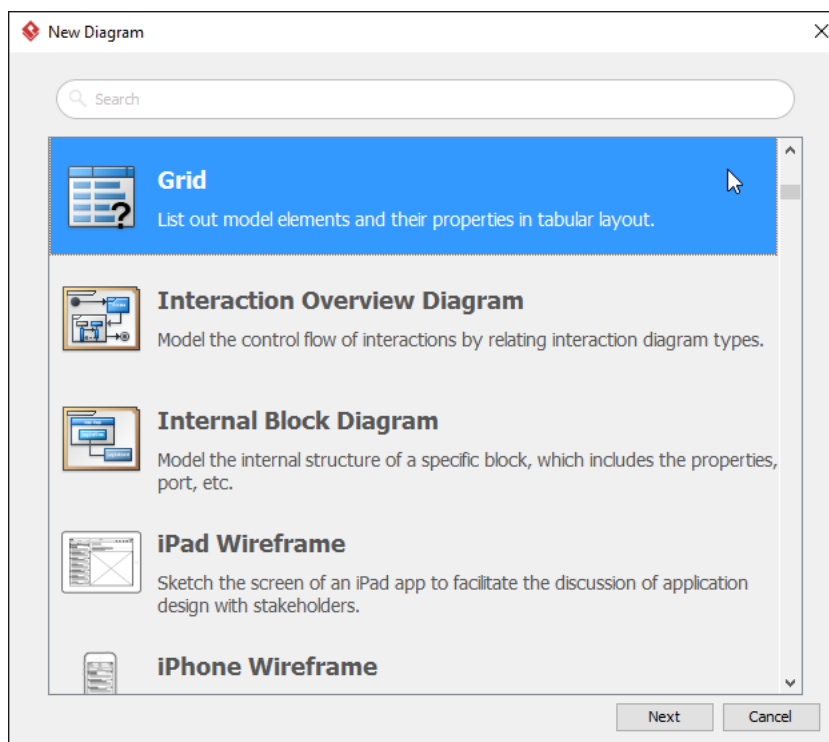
New Diagram

Search

Grid
List out model elements and their properties in tabular layout.

Interaction Overview Diagram
Model the control flow of interactions by relating interaction diagram types.

Internal Block Diagram
Model the internal structure of a specific block, which includes the properties, port, etc.

iPad Wireframe
Sketch the screen of an iPad app to facilitate the discussion of application design with stakeholders.

iPhone Wireframe

Next
Cancel